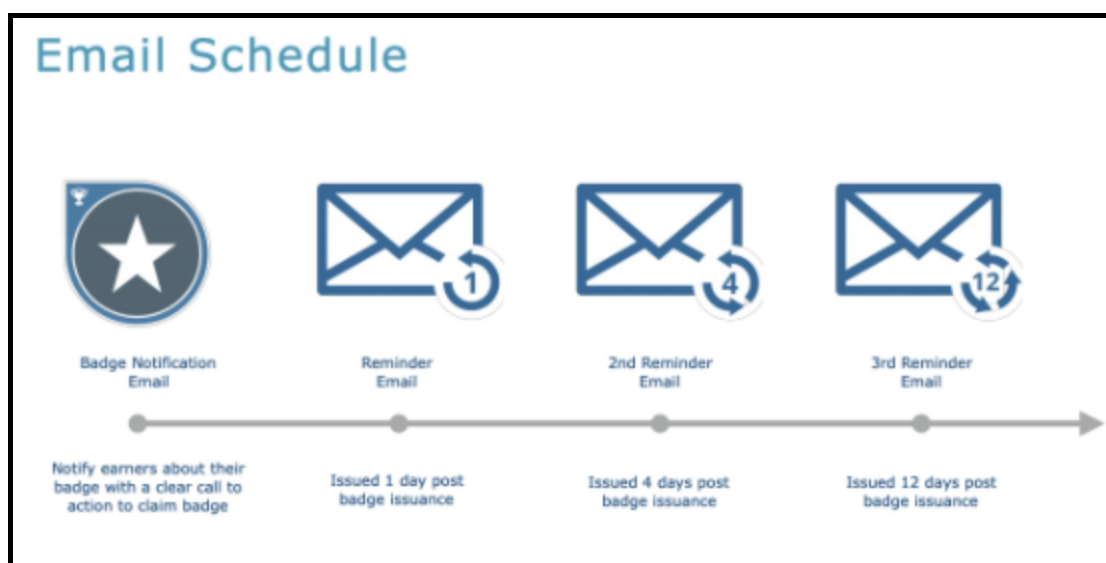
Email Schedule

1

4

12

Badge Notification Email

Reminder Email

2nd Reminder Email

3rd Reminder Email

Notify earners about their badge with a clear call to action to claim badge

Issued 1 day post badge issuance

Issued 4 days post badge issuance

Issued 12 days post badge issuance